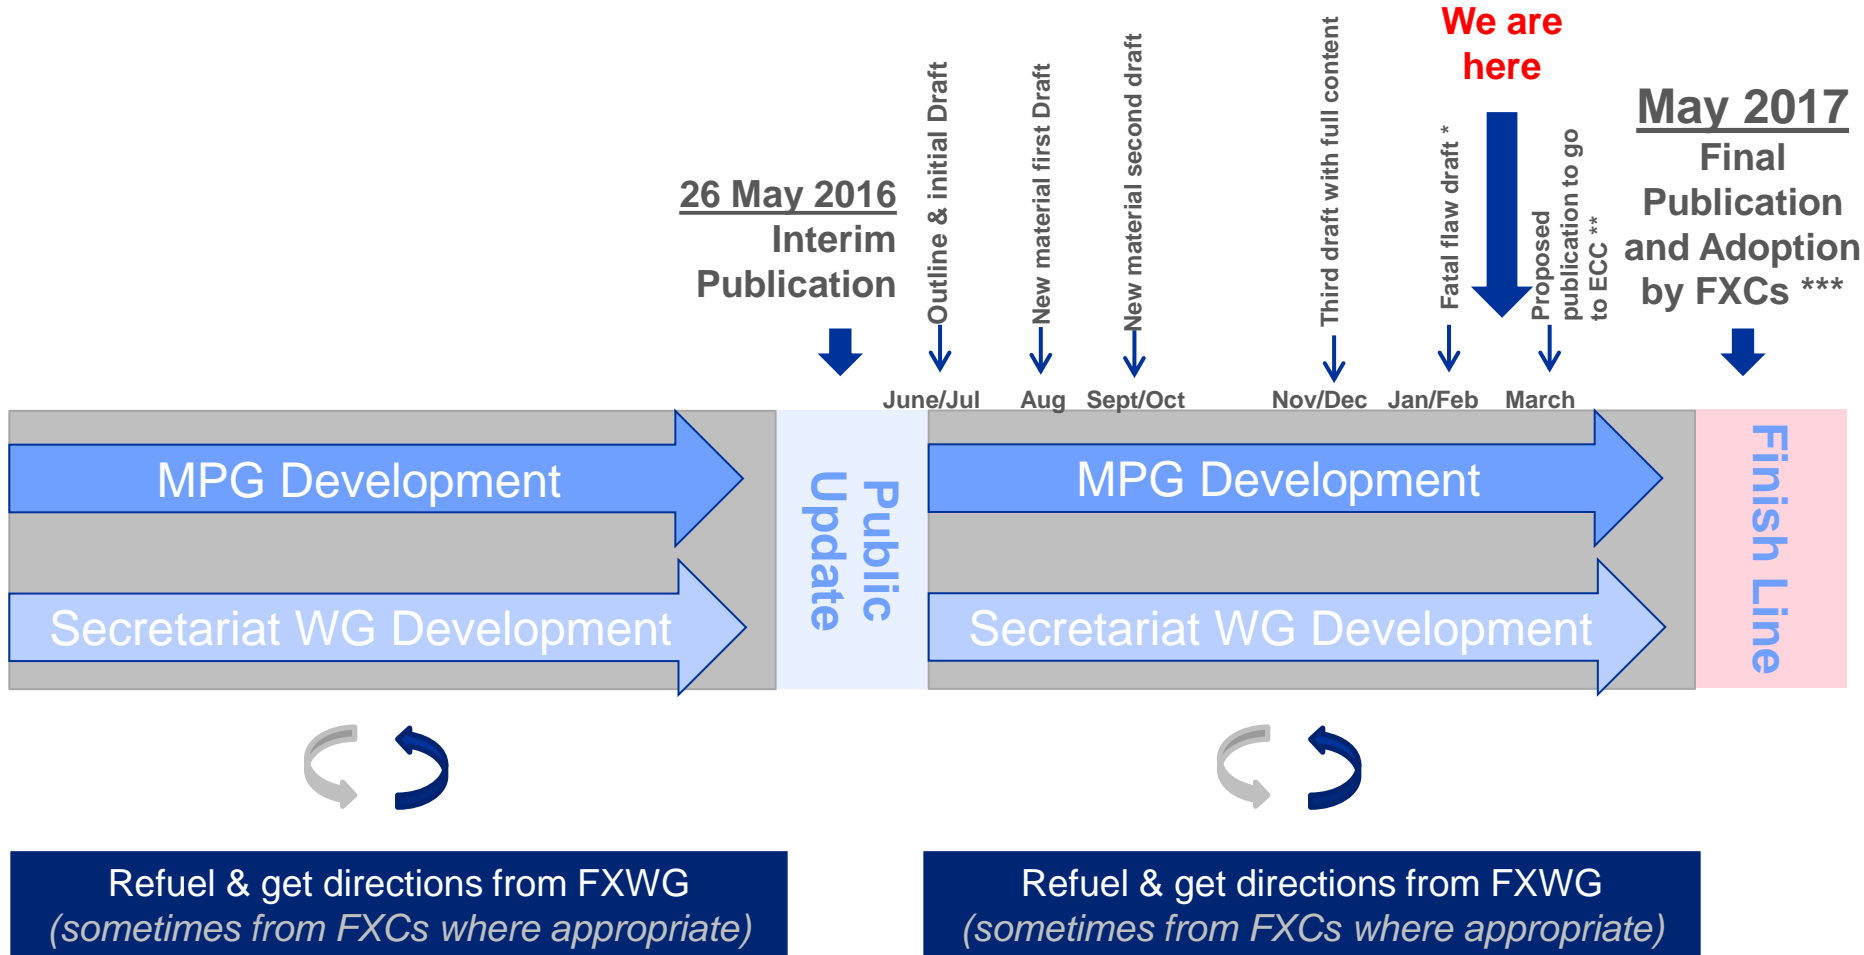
We are here

26 May 2016
Interim Publication

Outline & initial Draft

New material first Draft

New material second draft

Third draft with full content

Fatal flaw draft *

Proposed publication to go to ECC **

May 2017
Final Publication and Adoption by FXCs ***

June/Jul Aug Sept/Oct Nov/Dec Jan/Feb March

MPG Development

Secretariat WG Development

Public Update

MPG Development

Secretariat WG Development

Finish Line

Refuel & get directions from FXWG
(sometimes from FXCs where appropriate)

Refuel & get directions from FXWG
(sometimes from FXCs where appropriate)